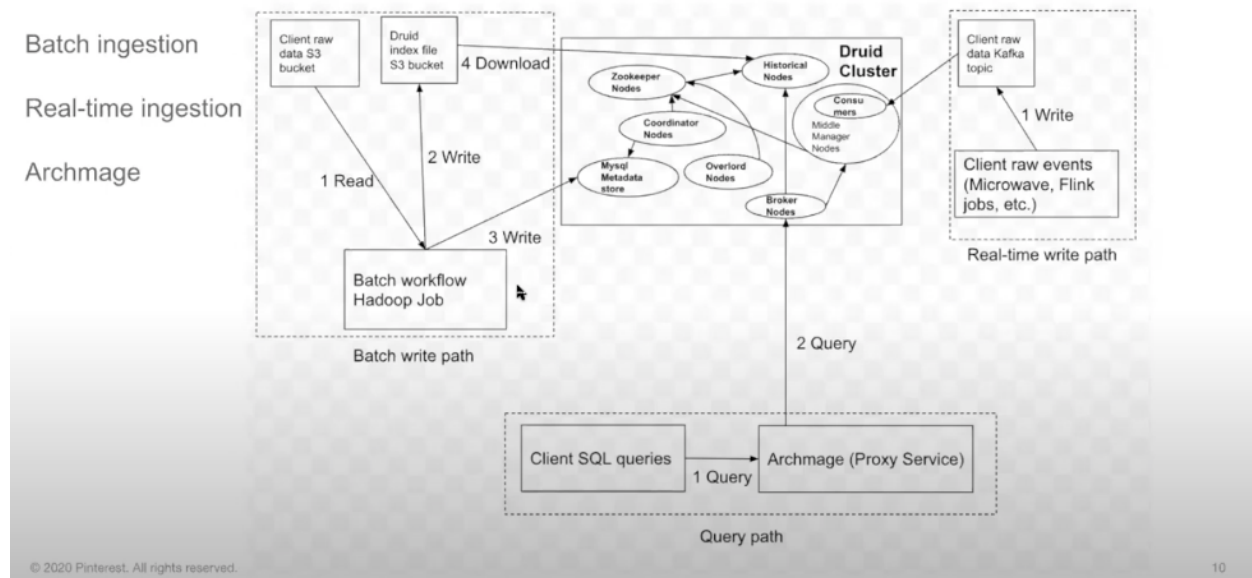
Batch ingestion

Real-time ingestion

Archmage

Client raw data S3 bucket

Druid index file S3 bucket

4 Download

1 Read

2 Write

3 Write

Batch workflow Hadoop Job

Batch write path

Druid Cluster

Zookeeper Nodes

Historical Nodes

Coordinator Nodes

Consumers

Middle Manager Nodes

Mysql Metadata store

Overlord Nodes

Broker Nodes

Client raw data Kafka topic

1 Write

Client raw events (Microwave, Flink jobs, etc.)

Real-time write path

2 Query

Client SQL queries

1 Query

Archmage (Proxy Service)

Query path

© 2020 Pinterest. All rights reserved.

10